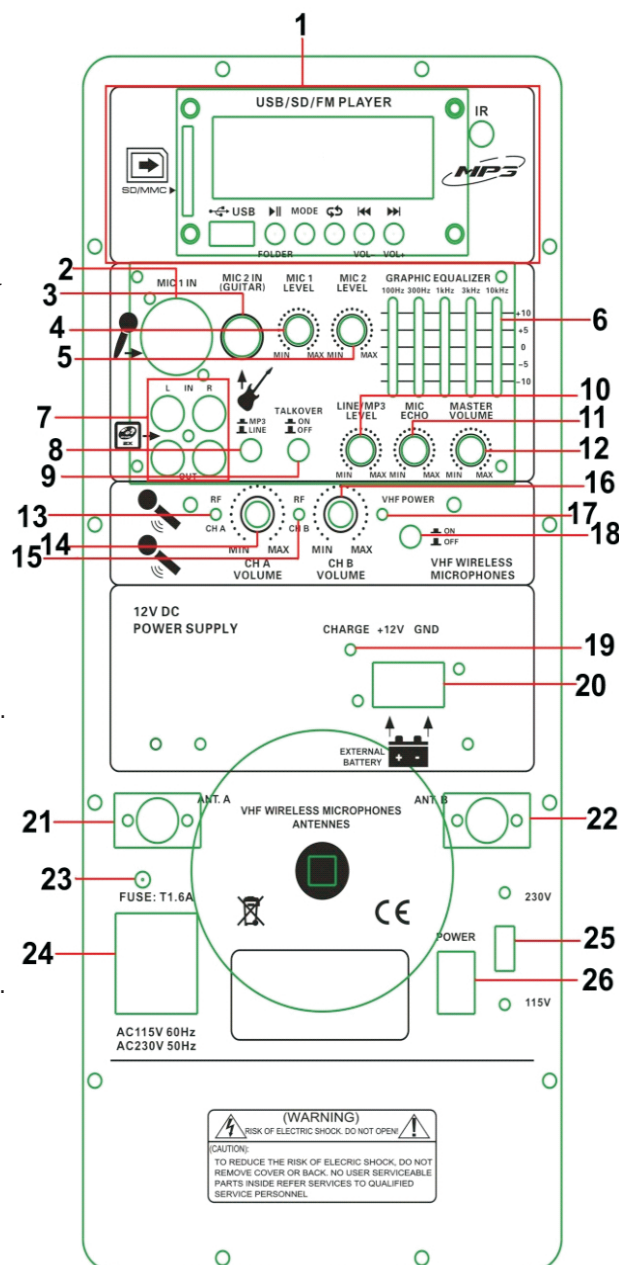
1

USB/SD/FM PLAYER

IR

MP3

SD/MMC

USB MODE

FOLDER VOL- VOL+

2

3

MIC 1 IN

MIC 2 IN (GUITAR)

MIC 1 LEVEL

MIC 2 LEVEL

GRAPHIC EQUALIZER

100Hz 300Hz 1kHz 3kHz 10kHz

+10 +5 0 -5 -10

4

5

MIN MAX MIN MAX

6

L IN R

OUT

7

8

9

MP3 LINE

TALKOVER ON OFF

LINE/MP3 LEVEL

MIC ECHO

MASTER VOLUME

MIN MAX MIN MAX MIN MAX

10

11

12

16

13

14

15

RF CH A

RF CH B

MIN MAX MIN MAX

CH A VOLUME

CH B VOLUME

VHF POWER

ON OFF

VHF WIRELESS MICROPHONES

17

18

12V DC POWER SUPPLY

CHARGE +12V GND

19

20

EXTERNAL BATTERY

21

22

ANT. A

ANT. B

VHF WIRELESS MICROPHONES ANTENNES

23

FUSE: T1.6A

CE

230V

POWER

115V

24

25

26

AC115V 60Hz AC230V 50Hz

(WARNING)

RISK OF ELECTRIC SHOCK. DO NOT OPEN!

(CAUTION):

TO REDUCE THE RISK OF ELECRIC SHOCK, DO NOT REMOVE COVER OR BACK. NO USER SERVICEABLE PARTS INSIDE REFER SERVICES TO QUALIFIED SERVICE PERSONNEL